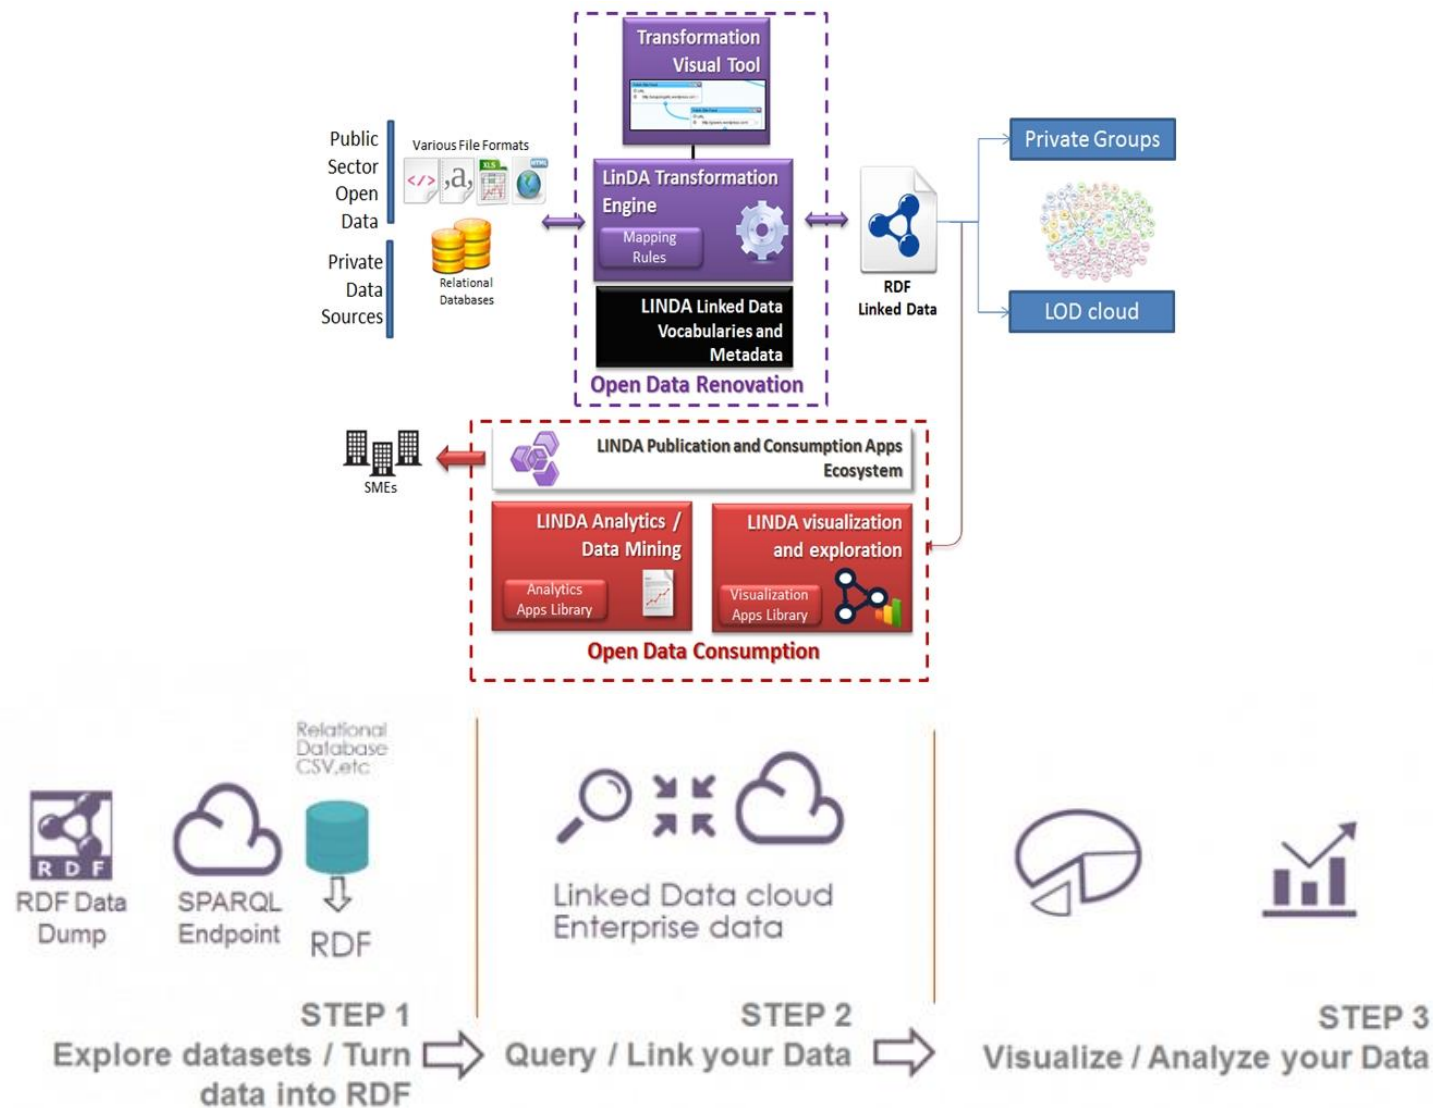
Transformation Visual Tool

Public Sector Open Data

Various File Formats

</> ,a, XLS HTML

Private Data Sources

Relational Databases

LinDA Transformation Engine

Mapping Rules

LINDA Linked Data Vocabularies and Metadata

Open Data Renovation

RDF Linked Data

Private Groups

LOD cloud

SMEs

LINDA Publication and Consumption Apps Ecosystem

LINDA Analytics / Data Mining

Analytics Apps Library

LINDA visualization and exploration

Visualization Apps Library

Open Data Consumption

Relational Database CSV,etc

RDF

RDF Data Dump

SPARQL Endpoint

RDF

Linked Data cloud Enterprise data

STEP 1
Explore datasets / Turn data into RDF

STEP 2
Query / Link your Data

STEP 3
Visualize / Analyze your Data